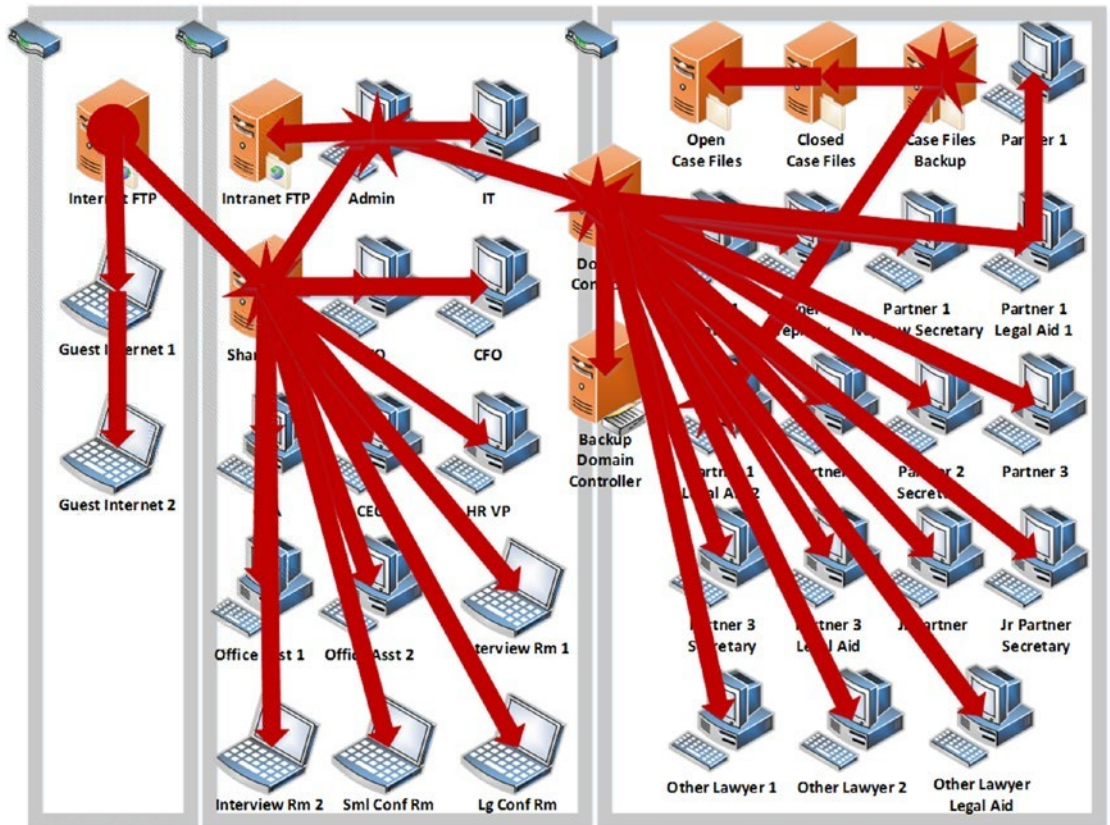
Open Case Files

Closed Case Files

Case Files Backup

Partner 1

Internet FTP

Intranet FTP

Admin

IT

Guest Internet 1

Guest Internet 2

Sha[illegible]

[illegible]O

CFO

Do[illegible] Con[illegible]

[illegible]epr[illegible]

Partner 1 N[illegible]w Secretary

Partner 1 Legal Aid 1

Backup Domain Controller

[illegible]

CE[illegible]

HR VP

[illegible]rtner 1 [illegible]egal A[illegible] 2

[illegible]rtne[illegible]

Pa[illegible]ner 2 Secret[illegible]

Partner 3

Office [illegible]st 1

Offic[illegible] Asst 2

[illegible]terview Rm 1

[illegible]artner 3 S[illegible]retary

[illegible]rtner 3 L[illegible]al Aid

J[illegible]artner

Jr Partner Secretary

Interview Rm 2

Sml Conf Rm

Lg Conf Rm

Other Lawyer 1

Other Lawyer 2

Other Lawyer Legal Aid